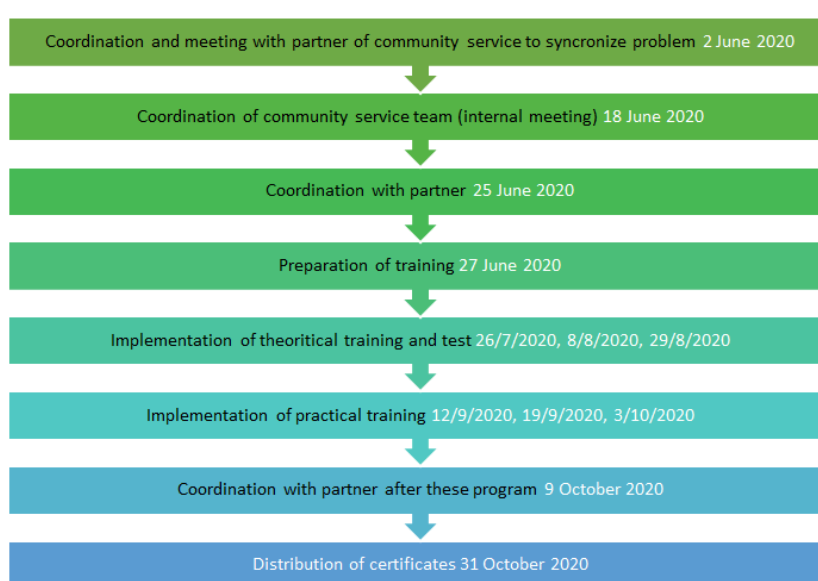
Coordination and meeting with partner of community service to syncronize problem 2 June 2020

Coordination of community service team (internal meeting) 18 June 2020

Coordination with partner 25 June 2020

Preparation of training 27 June 2020

Implementation of theoritical training and test 26/7/2020, 8/8/2020, 29/8/2020

Implementation of practical training 12/9/2020, 19/9/2020, 3/10/2020

Coordination with partner after these program 9 October 2020

Distribution of certificates 31 October 2020